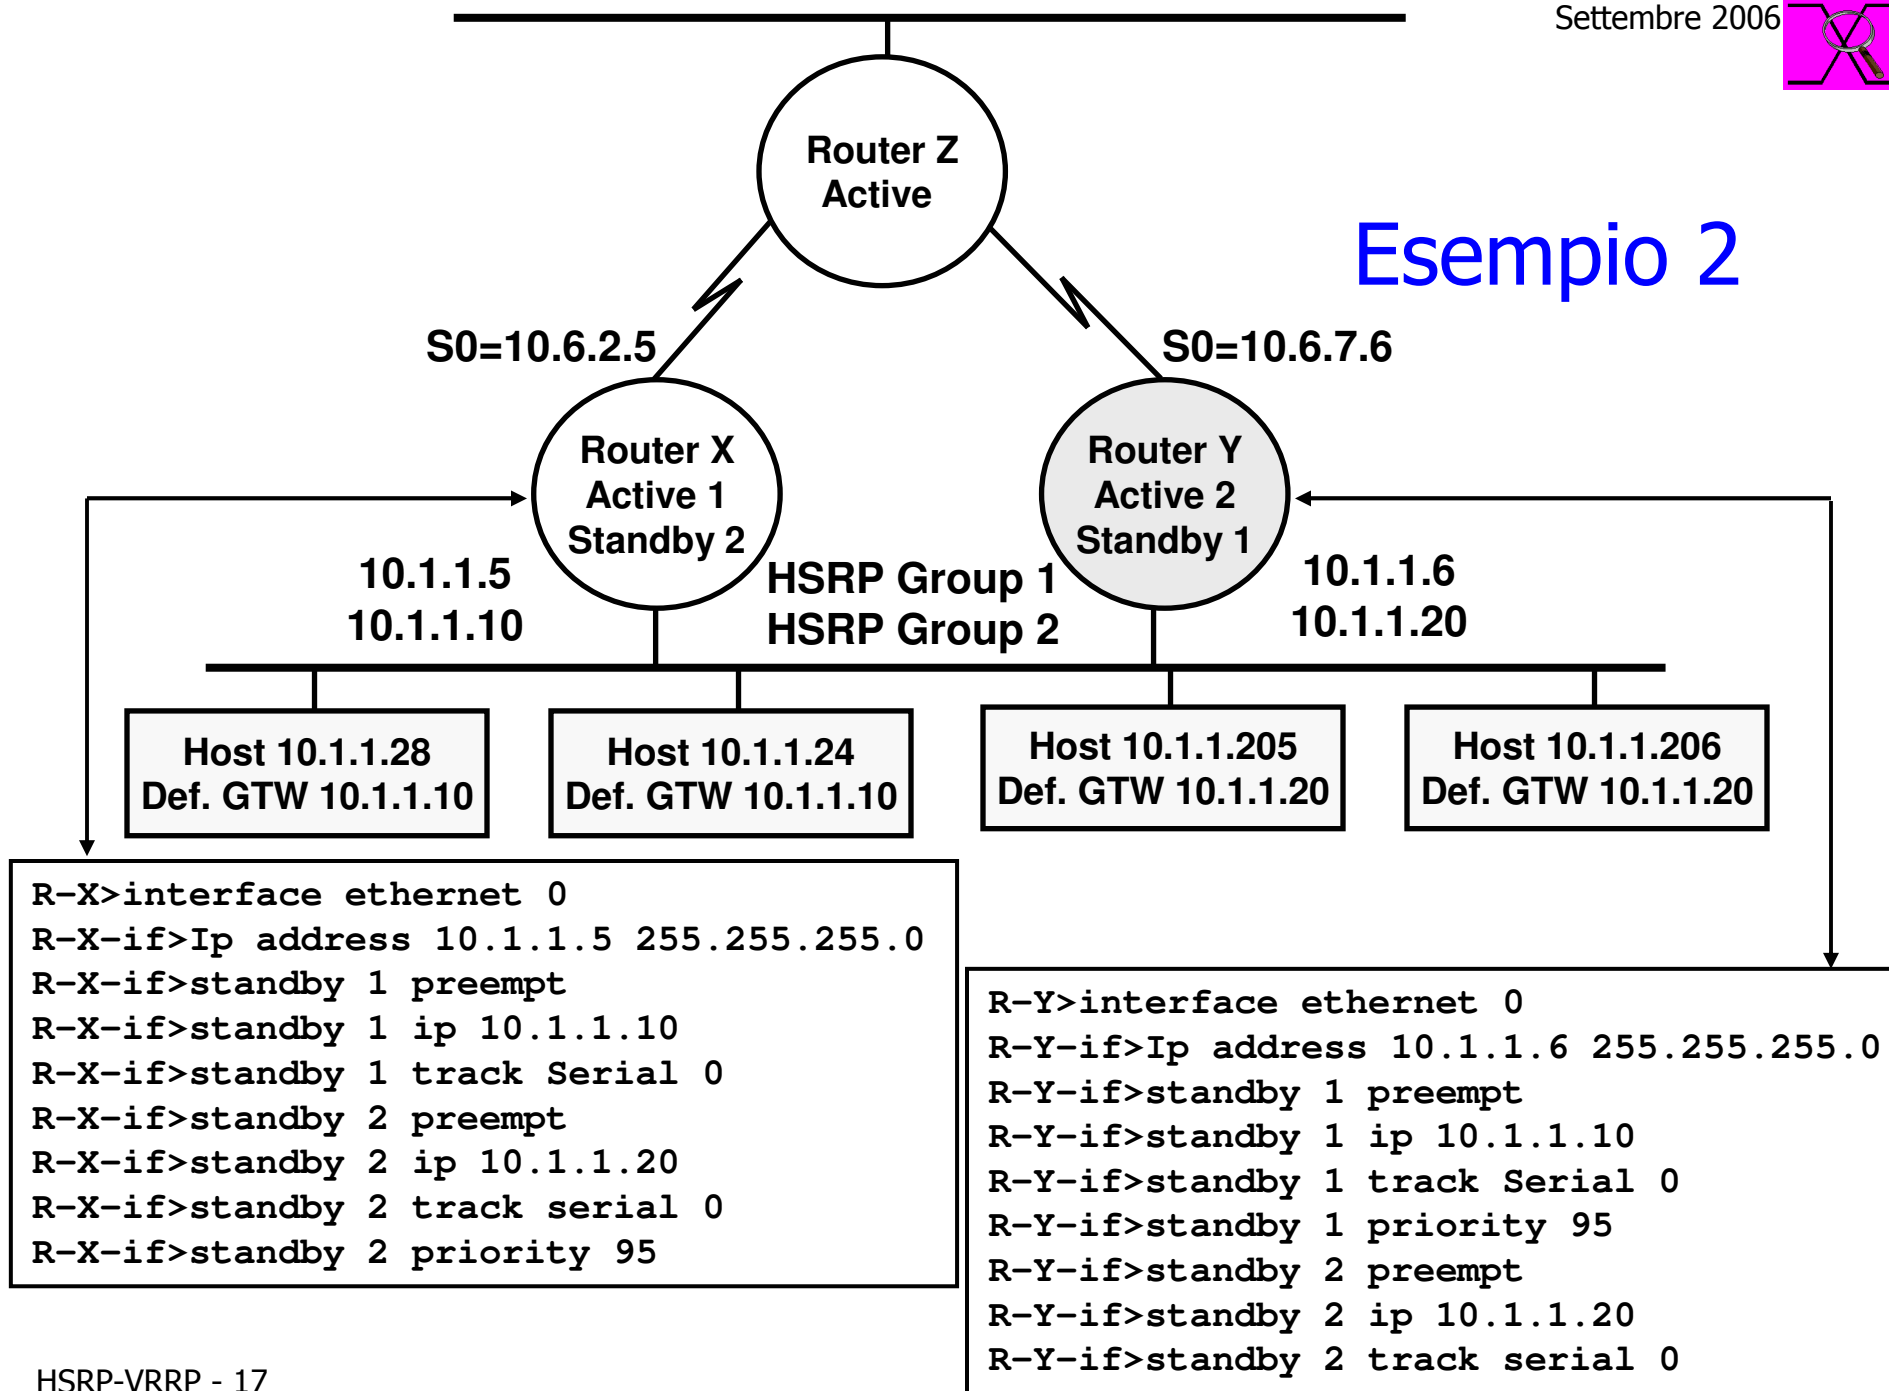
Settembre 2006

Esempio 2

Router Z
Active

S0=10.6.2.5

S0=10.6.7.6

Router X
Active 1
Standby 2

Router Y
Active 2
Standby 1

10.1.1.5
10.1.1.10

HSRP Group 1
HSRP Group 2

10.1.1.6
10.1.1.20

Host 10.1.1.28
Def. GTW 10.1.1.10

Host 10.1.1.24
Def. GTW 10.1.1.10

Host 10.1.1.205
Def. GTW 10.1.1.20

Host 10.1.1.206
Def. GTW 10.1.1.20

R-X>interface ethernet 0
R-X-if>Ip address 10.1.1.5 255.255.255.0
R-X-if>standby 1 preempt
R-X-if>standby 1 ip 10.1.1.10
R-X-if>standby 1 track Serial 0
R-X-if>standby 2 preempt
R-X-if>standby 2 ip 10.1.1.20
R-X-if>standby 2 track serial 0
R-X-if>standby 2 priority 95

R-Y>interface ethernet 0
R-Y-if>Ip address 10.1.1.6 255.255.255.0
R-Y-if>standby 1 preempt
R-Y-if>standby 1 ip 10.1.1.10
R-Y-if>standby 1 track Serial 0
R-Y-if>standby 1 priority 95
R-Y-if>standby 2 preempt
R-Y-if>standby 2 ip 10.1.1.20
R-Y-if>standby 2 track serial 0

HSRP-VRRP - 17